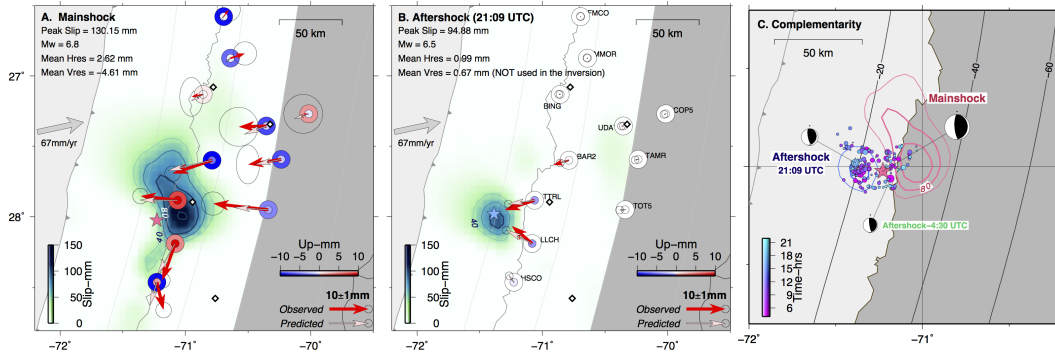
A. Mainshock
Peak Slip = 130.15 mm
Mw = 6.8
Mean Hres = 2.62 mm
Mean Vres = −4.61 mm

50 km

27°
28°

67mm/yr

40
80

150
100
50
0
Slip−mm

Up−mm
−10 −5 0 5 10

10±1mm
Observed
Predicted

−72° −71° −70°

B. Aftershock (21:09 UTC)
Peak Slip = 94.88 mm
Mw = 6.5
Mean Hres = 0.99 mm
Mean Vres = 0.67 mm (NOT used in the inversion)

50 km

TMCO
MMOR
BING
UDA
COP5
BAR2
TAMR
TTRL
TOT5
LLCH
HSCO

67mm/yr

40

150
100
50
0
Slip−mm

Up−mm
−10 −5 0 5 10

10±1mm
Observed
Predicted

−72° −71° −70°

C. Complementarity

50 km

−20
−40
−60

Mainshock
Aftershock
21:09 UTC
80
Aftershock−4:30 UTC

21
18
15
12
9
6
Time−hrs

−72° −71°